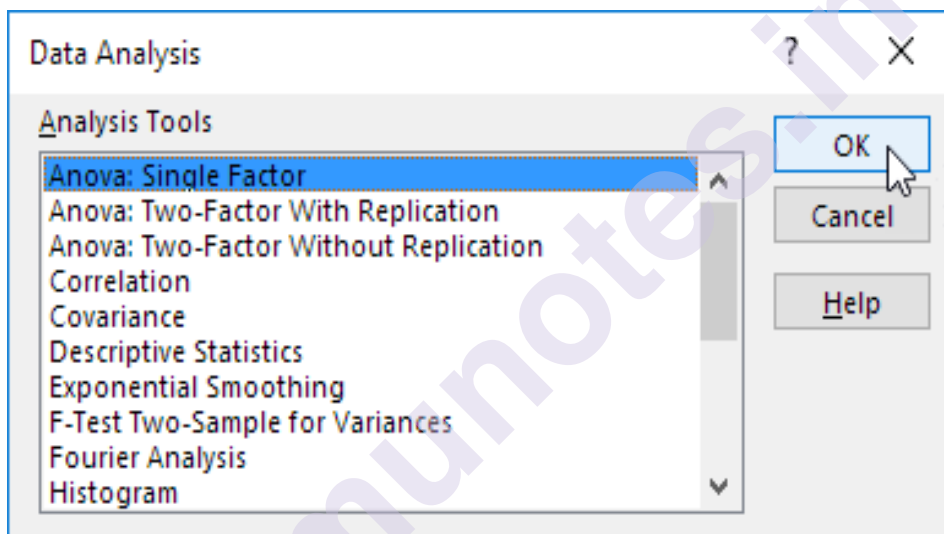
Data Analysis

?

X

Analysis Tools

Anova: Single Factor
Anova: Two-Factor With Replication
Anova: Two-Factor Without Replication
Correlation
Covariance
Descriptive Statistics
Exponential Smoothing
F-Test Two-Sample for Variances
Fourier Analysis
Histogram

OK

Cancel

Help

munotes.in